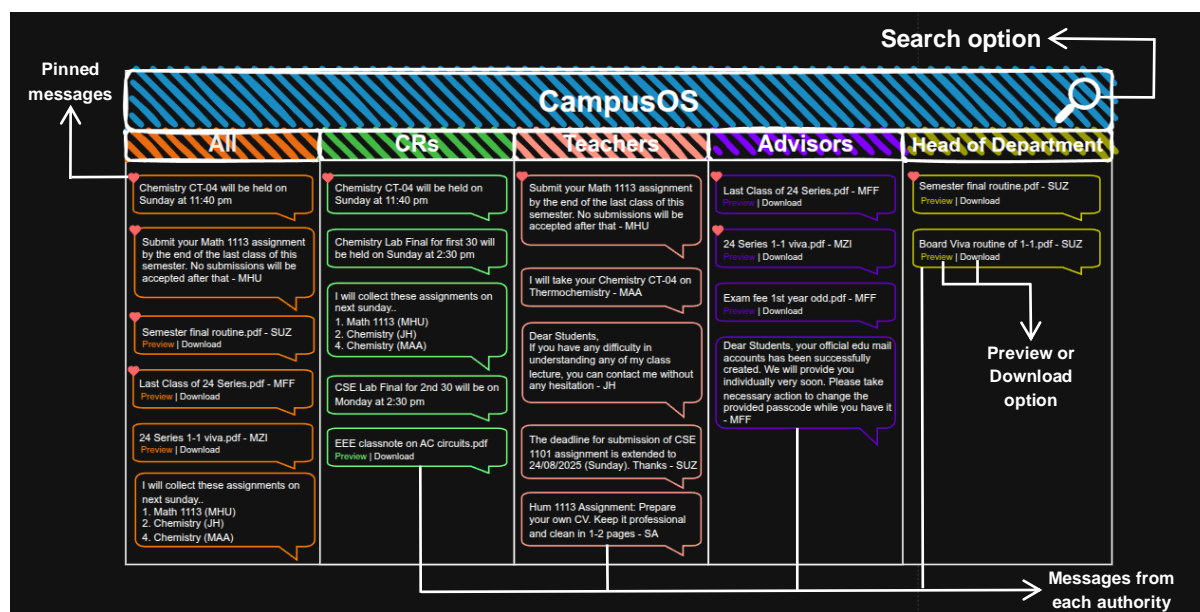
Search option

Pinned messages

CampusOS

All

CRs

Teachers

Advisors

Head of Department

Chemistry CT-04 will be held on Sunday at 11:40 pm

Submit your Math 1113 assignment by the end of the last class of this semester. No submissions will be accepted after that - MHU

Semester final routine.pdf - SUZ
Preview | Download

Last Class of 24 Series.pdf - MFF
Preview | Download

24 Series 1-1 viva.pdf - MZI
Preview | Download

I will collect these assignments on next sunday..
1. Math 1113 (MHU)
2. Chemistry (JH)
4. Chemistry (MAA)

Chemistry CT-04 will be held on Sunday at 11:40 pm

Chemistry Lab Final for first 30 will be held on Sunday at 2:30 pm

I will collect these assignments on next sunday..
1. Math 1113 (MHU)
2. Chemistry (JH)
4. Chemistry (MAA)

CSE Lab Final for 2nd 30 will be on Monday at 2:30 pm

EEE classnote on AC circuits.pdf
Preview | Download

Submit your Math 1113 assignment by the end of the last class of this semester. No submissions will be accepted after that - MHU

I will take your Chemistry CT-04 on Thermochemistry - MAA

Dear Students,
If you have any difficulty in understanding any of my class lecture, you can contact me without any hesitation - JH

The deadline for submission of CSE 1101 assignment is extended to 24/08/2025 (Sunday). Thanks - SUZ

Hum 1113 Assignment: Prepare your own CV. Keep it professional and clean in 1-2 pages - SA

Last Class of 24 Series.pdf - MFF
Preview | Download

24 Series 1-1 viva.pdf - MZI
Preview | Download

Exam fee 1st year odd.pdf - MFF
Preview | Download

Dear Students, your official edu mail accounts has been successfully created. We will provide you individually very soon. Please take necessary action to change the provided passcode while you have it - MFF

Semester final routine.pdf - SUZ
Preview | Download

Board Viva routine of 1-1.pdf - SUZ
Preview | Download

Preview or Download option

Messages from each authority